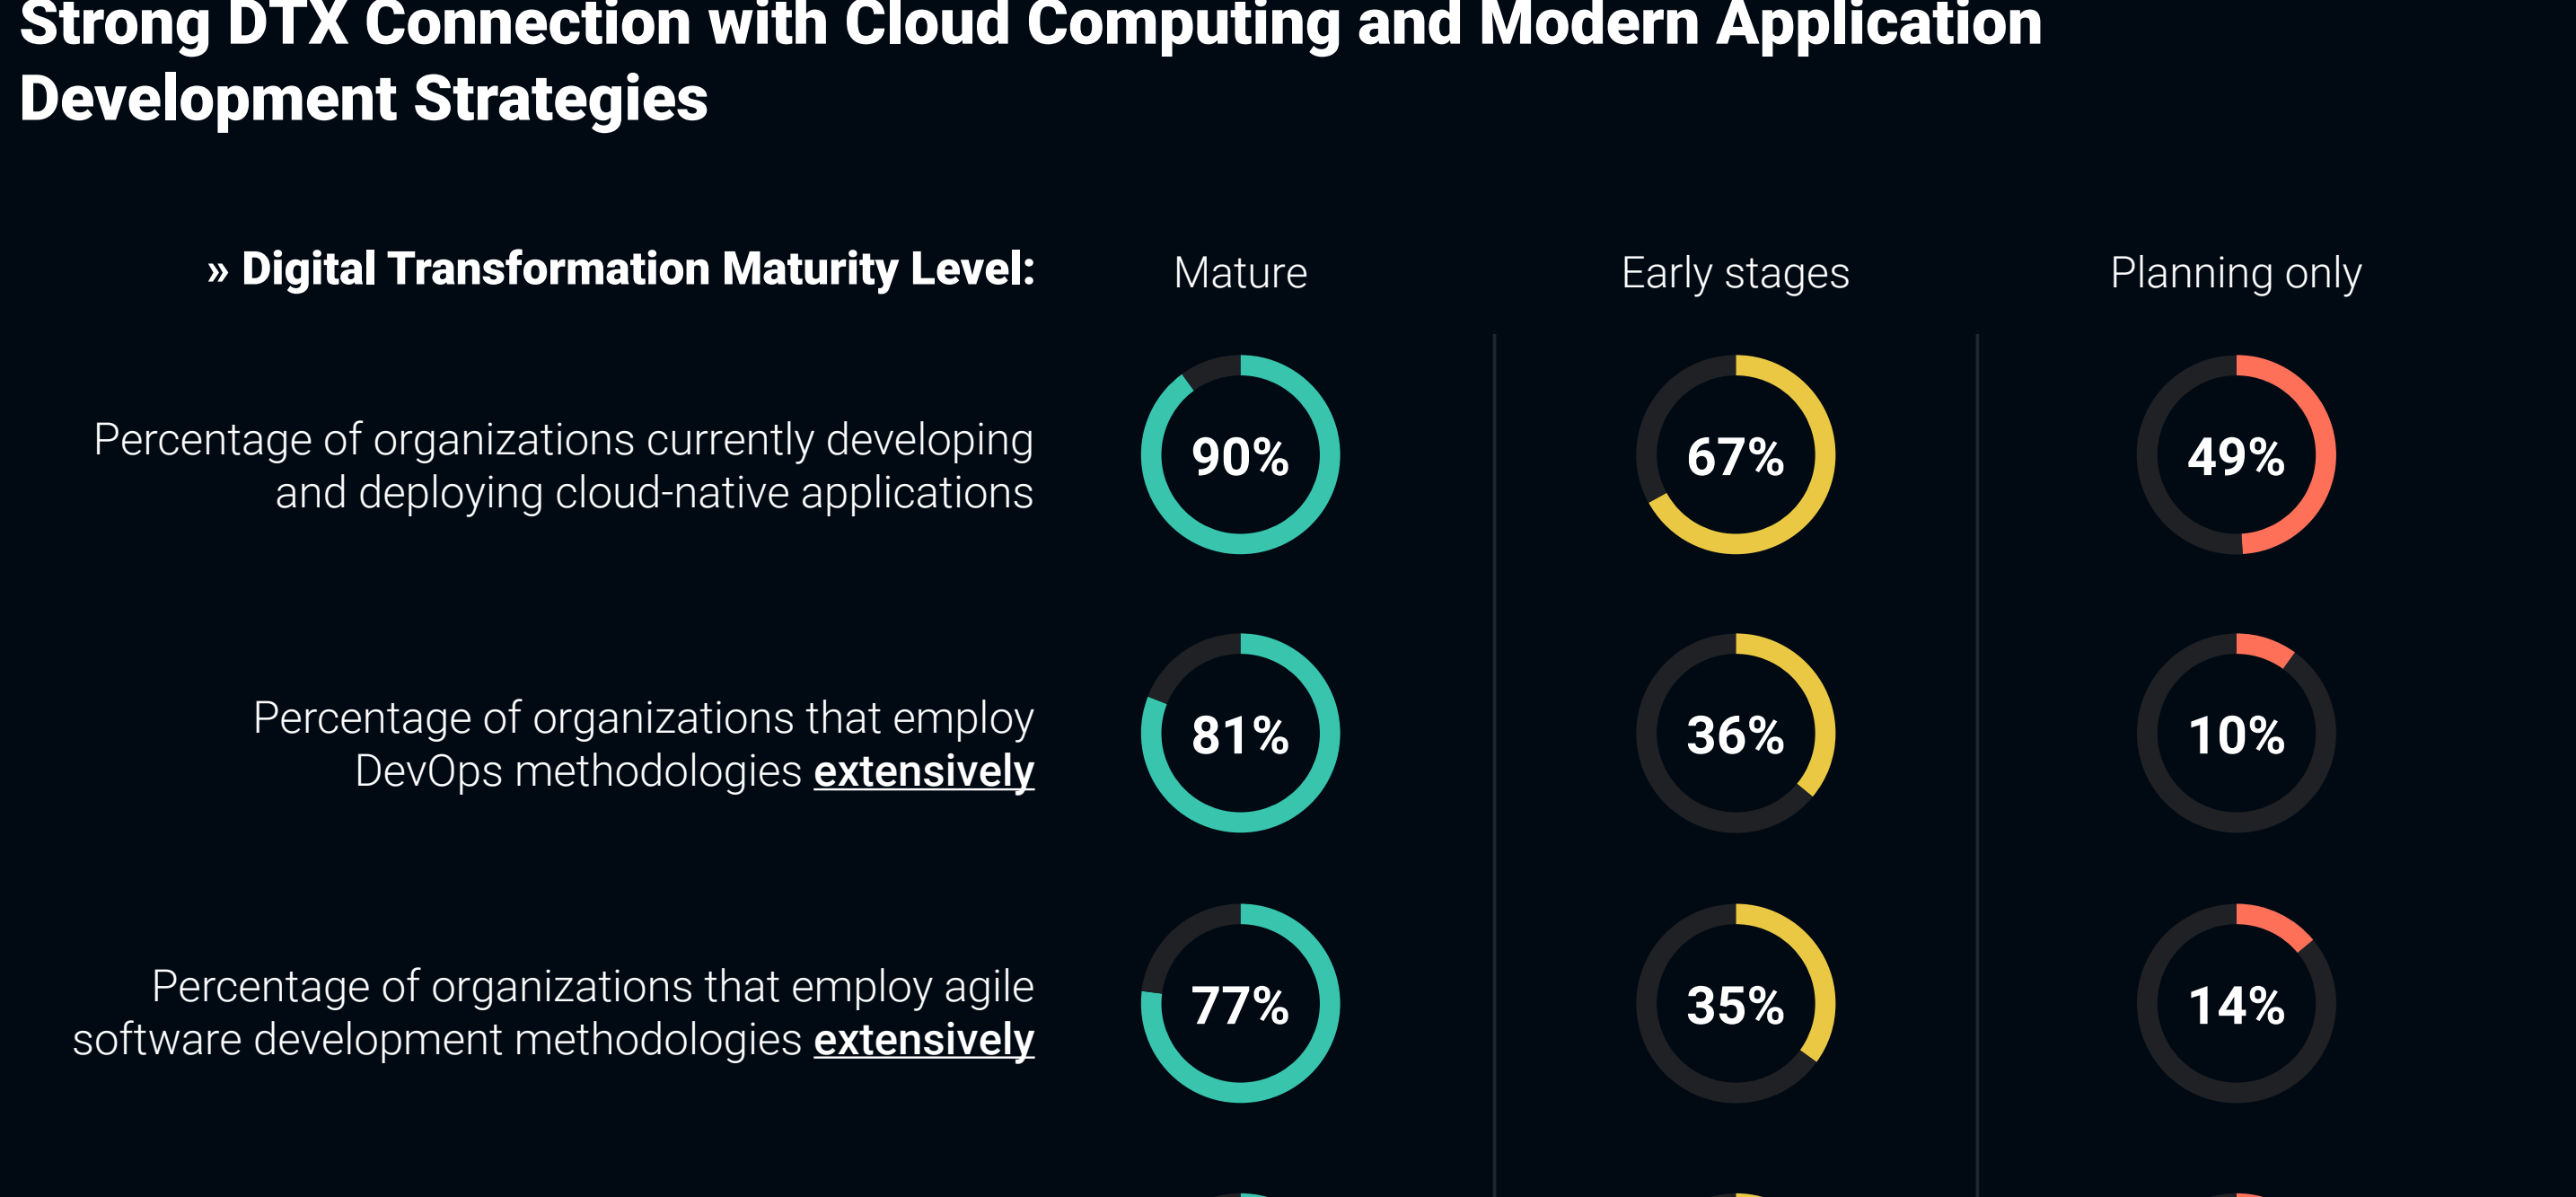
Strong DTX Connection with Cloud Computing and Modern Application Development Strategies

» Digital Transformation Maturity Level:

| | Mature | Early stages | Planning only |
|---|---|---|---|
| Percentage of organizations currently developing and deploying cloud-native applications | 90% | 67% | 49% |
| Percentage of organizations that employ DevOps methodologies extensively | 81% | 36% | 10% |
| Percentage of organizations that employ agile software development methodologies extensively | 77% | 35% | 14% |